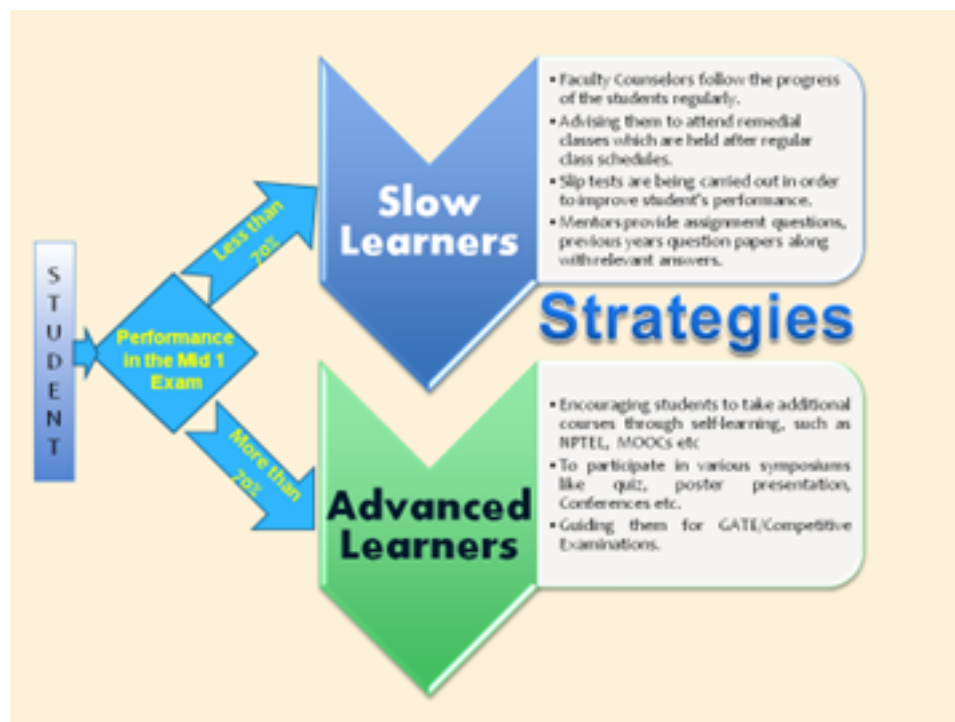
STUDENT

Performance in the Mid 1 Exam

Less than 70%

More than 70%

Slow Learners

- Faculty Counselors follow the progress of the students regularly.
- Advising them to attend remedial classes which are held after regular class schedules.
- Slip tests are being carried out in order to improve student's performance.
- Mentors provide assignment questions, previous years question papers along with relevant answers.

Strategies

Advanced Learners

- Encouraging students to take additional courses through self-learning, such as NPTEL, MOOCs etc
- To participate in various symposiums like quiz, poster presentation, Conferences etc.
- Guiding them for GATE/Competitive Examinations.